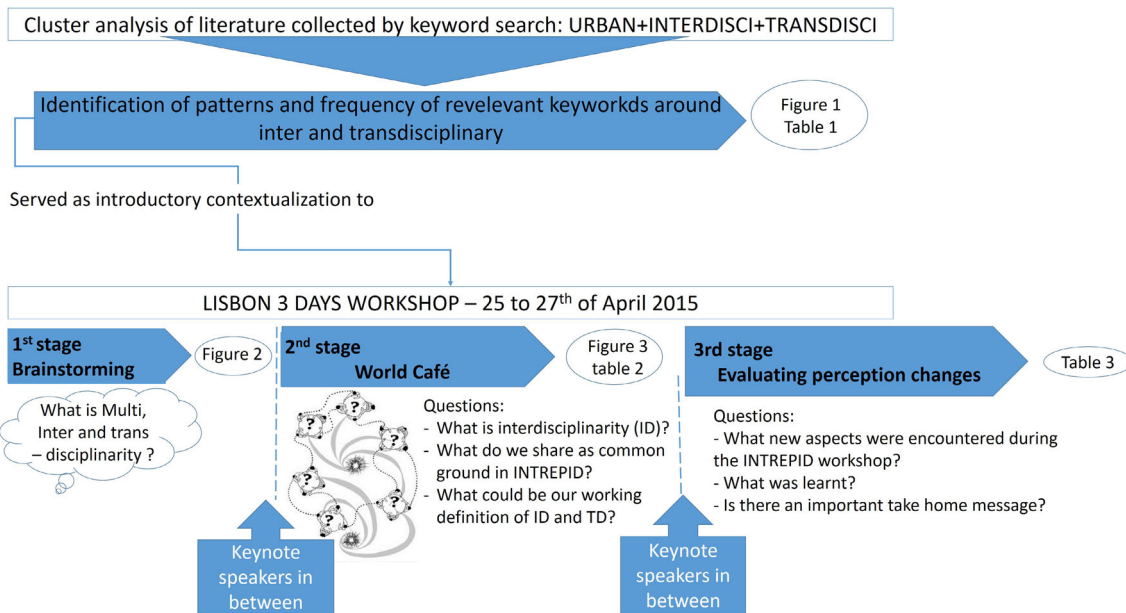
Cluster analysis of literature collected by keyword search: URBAN+INTERDISCI+TRANSDISCI

Identification of patterns and frequency of revelevant keyworkds around inter and transdisciplinary

Figure 1
Table 1

Served as introductory contextualization to

LISBON 3 DAYS WORKSHOP – 25 to 27$^{th}$ of April 2015

1$^{st}$ stage
Brainstorming

Figure 2

What is Multi, Inter and trans – disciplinarity ?

2$^{nd}$ stage
World Café

Figure 3
table 2

?

Questions:
- What is interdisciplinarity (ID)?
- What do we share as common ground in INTREPID?
- What could be our working definition of ID and TD?

Keynote speakers in between

3rd stage
Evaluating perception changes

Table 3

Questions:
- What new aspects were encountered during the INTREPID workshop?
- What was learnt?
- Is there an important take home message?

Keynote speakers in between